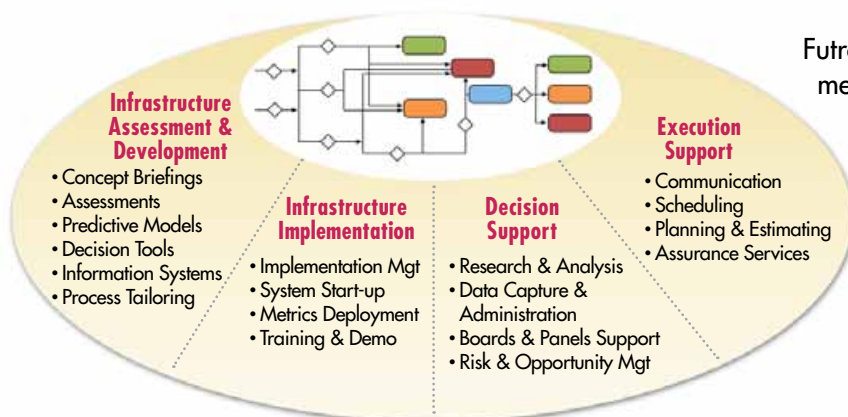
Futr
me

Infrastructure Assessment & Development
• Concept Briefings
• Assessments
• Predictive Models
• Decision Tools
• Information Systems
• Process Tailoring

Infrastructure Implementation
• Implementation Mgt
• System Start-up
• Metrics Deployment
• Training & Demo

Decision Support
• Research & Analysis
• Data Capture & Administration
• Boards & Panels Support
• Risk & Opportunity Mgt

Execution Support
• Communication
• Scheduling
• Planning & Estimating
• Assurance Services